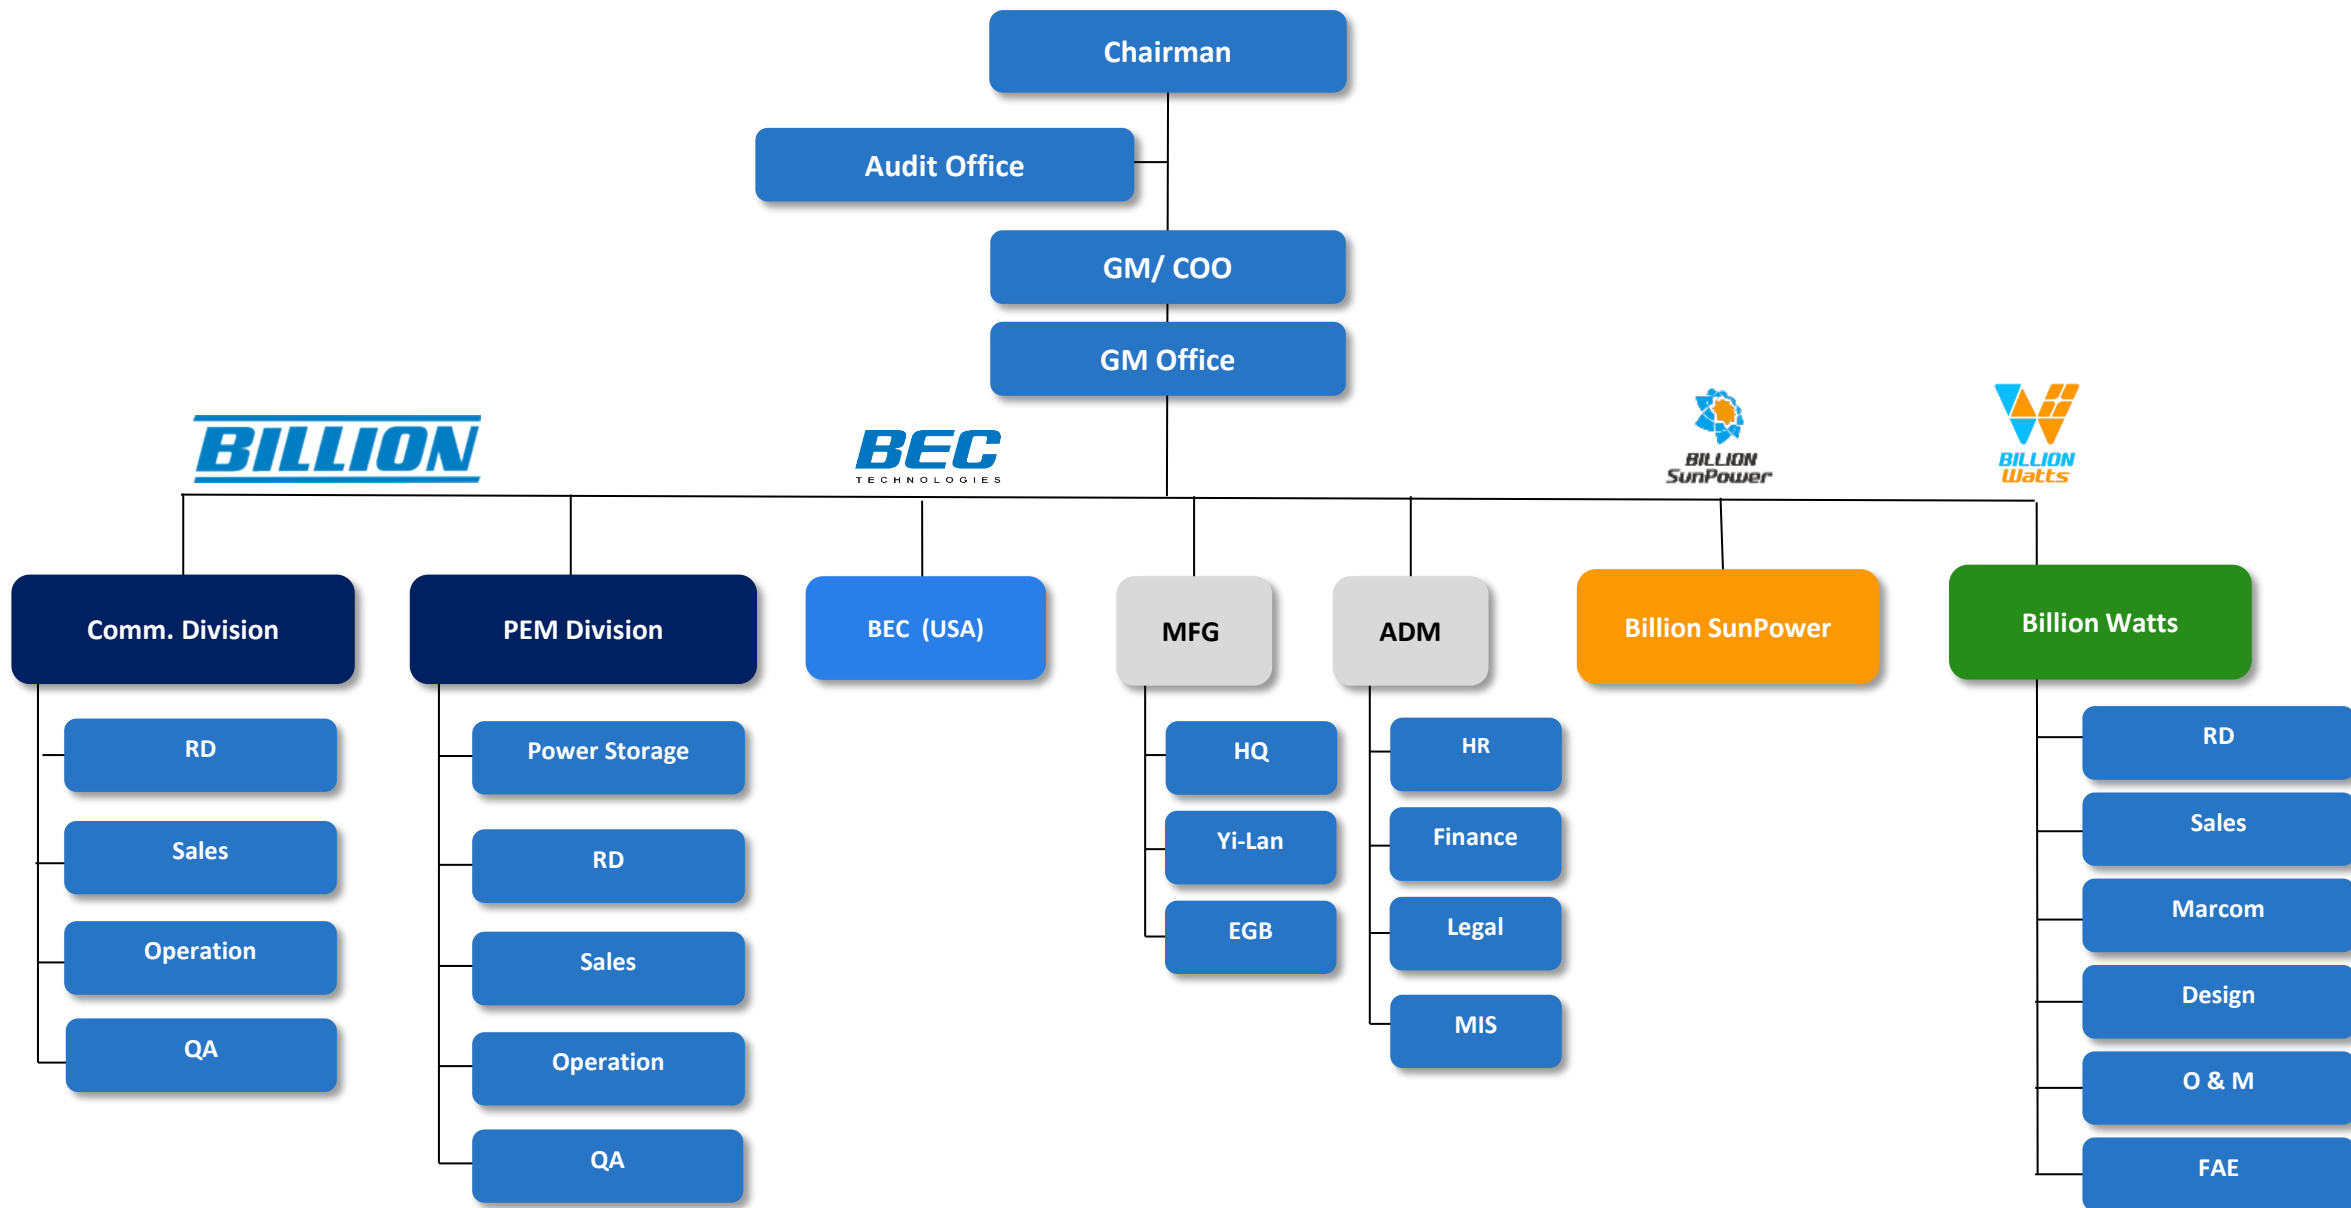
Chairman

Audit Office

GM/ COO

GM Office

BILLION

BEC TECHNOLOGIES

BILLION SunPower

BILLION Watts

Comm. Division

RD

Sales

Operation

QA

PEM Division

Power Storage

RD

Sales

Operation

QA

BEC (USA)

MFG

HQ

Yi-Lan

EGB

ADM

HR

Finance

Legal

MIS

Billion SunPower

Billion Watts

RD

Sales

Marcom

Design

O & M

FAE